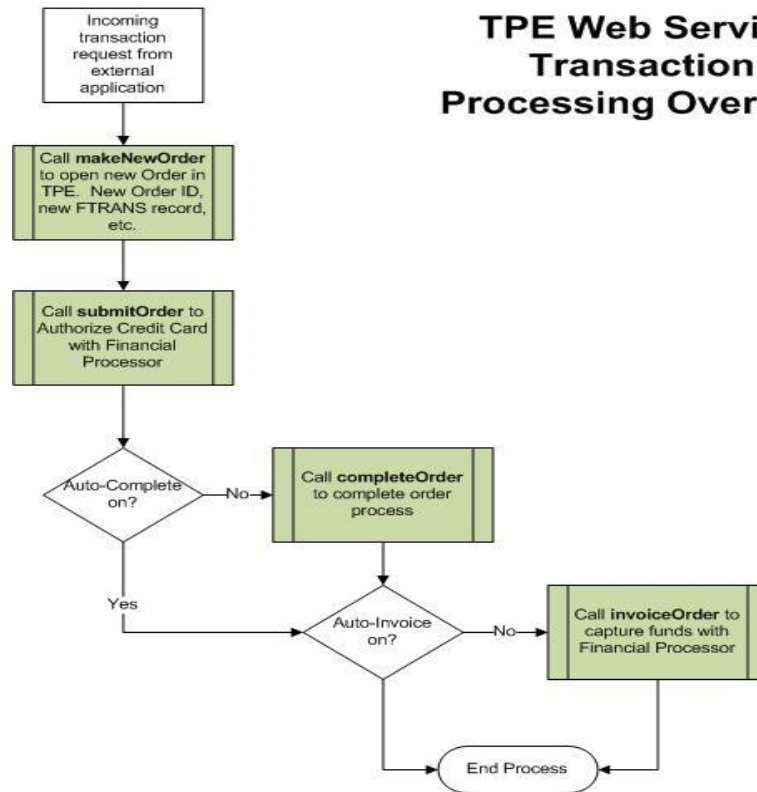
TPE Web Servi
Transaction
Processing Over

Incoming transaction request from external application

Call **makeNewOrder** to open new Order in TPE. New Order ID, new FTRANS record, etc.

Call **submitOrder** to Authorize Credit Card with Financial Processor

Auto-Complete on?

No

Call **completeOrder** to complete order process

Yes

Auto-Invoice on?

No

Call **invoiceOrder** to capture funds with Financial Processor

End Process